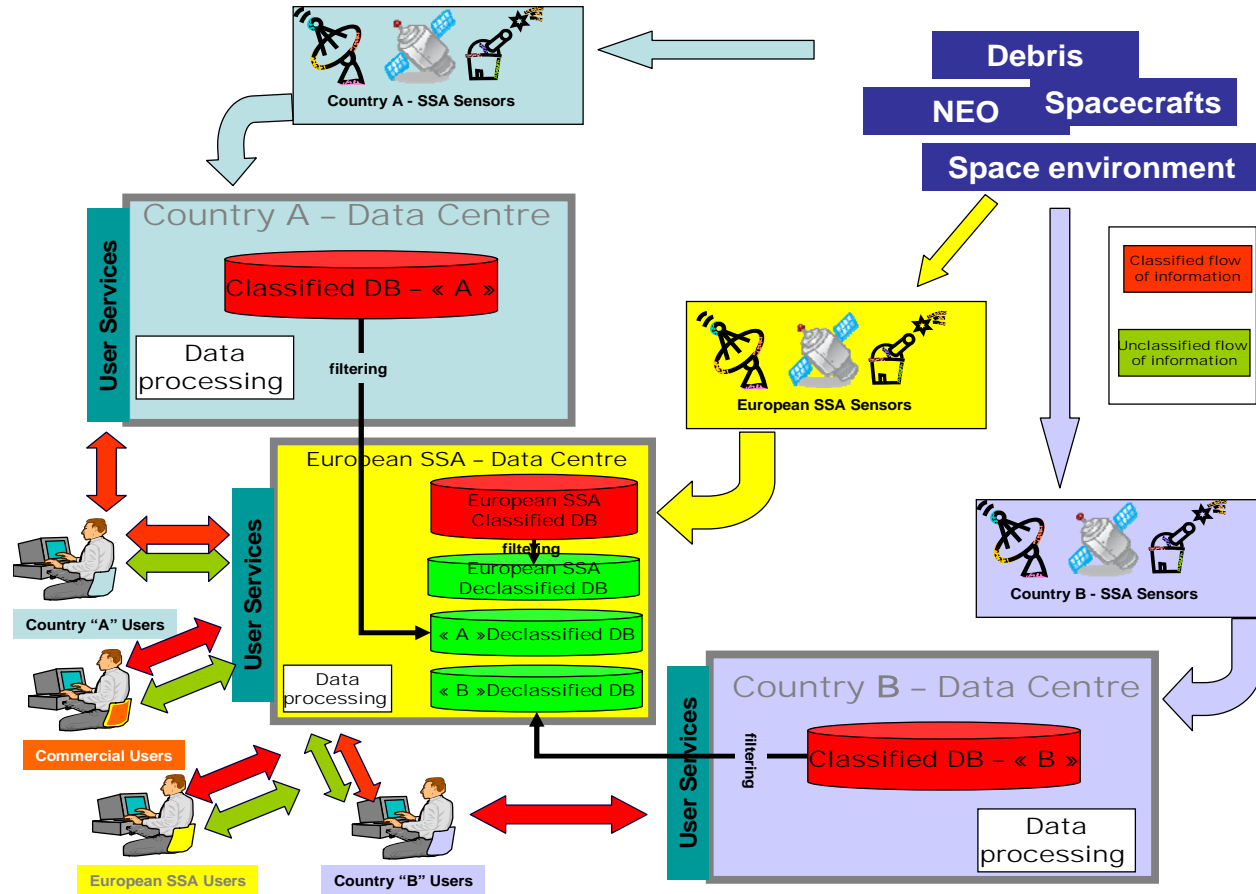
Country A - SSA Sensors

Debris
NEO
Spacecrafts
Space environment

Country A – Data Centre
User Services
Classified DB – « A »
Data processing
filtering

Classified flow of information
Unclassified flow of information

European SSA Sensors

European SSA – Data Centre
User Services
European SSA Classified DB
filtering
European SSA Declassified DB
« A »Declassified DB
« B »Declassified DB
Data processing

Country B - SSA Sensors

Country "A" Users
Commercial Users
European SSA Users
Country "B" Users

Country B – Data Centre
User Services
filtering
Classified DB – « B »
Data processing